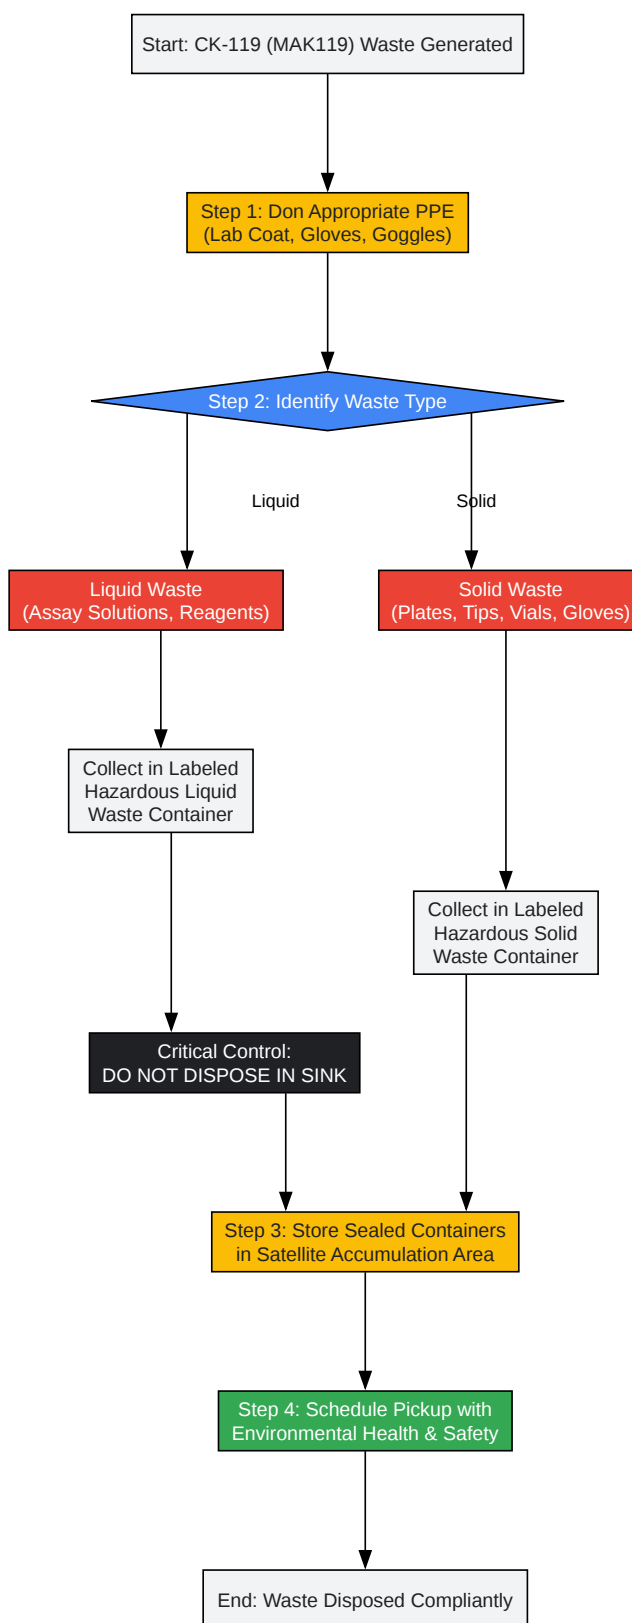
Start: CK-119 (MAK119) Waste Generated

Step 1: Don Appropriate PPE
(Lab Coat, Gloves, Goggles)

Step 2: Identify Waste Type

Liquid

Solid

Liquid Waste
(Assay Solutions, Reagents)

Solid Waste
(Plates, Tips, Vials, Gloves)

Collect in Labeled Hazardous Liquid Waste Container

Collect in Labeled Hazardous Solid Waste Container

Critical Control:
DO NOT DISPOSE IN SINK

Step 3: Store Sealed Containers in Satellite Accumulation Area

Step 4: Schedule Pickup with Environmental Health & Safety

End: Waste Disposed Compliantly